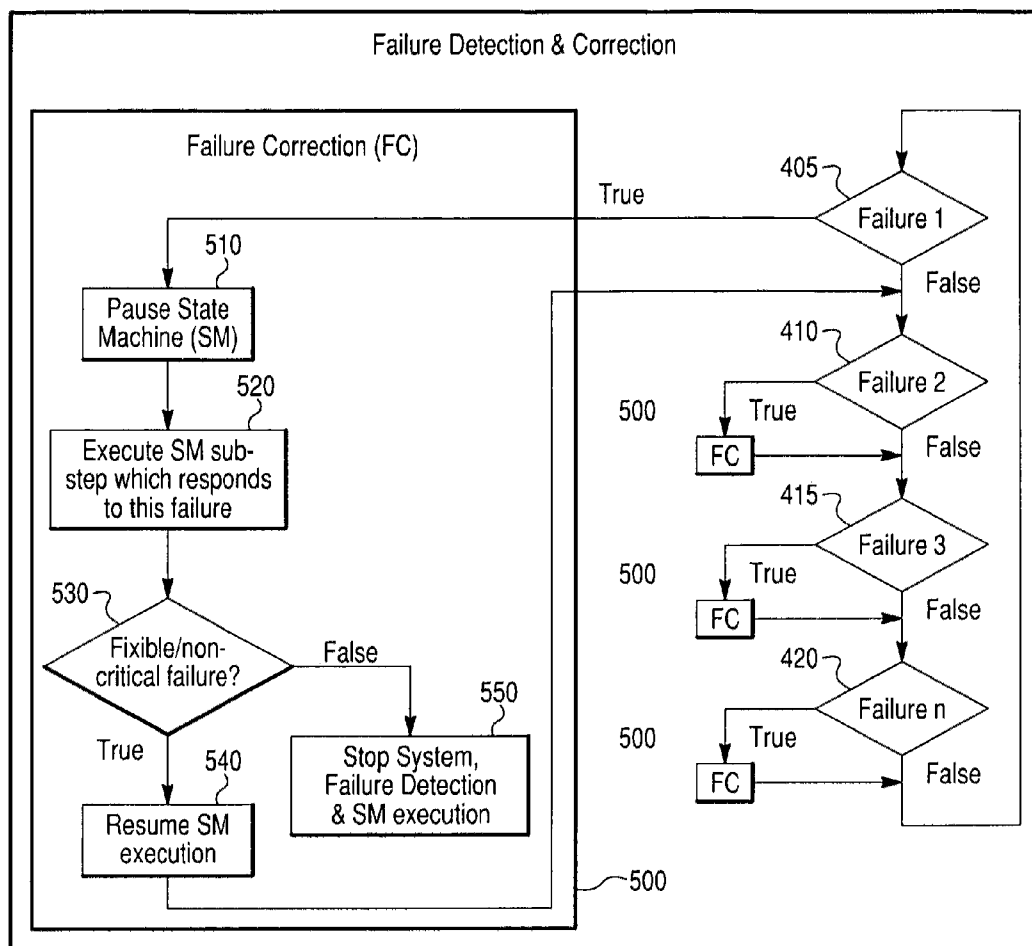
Failure Detection & Correction

Failure Correction (FC)

510

Pause State Machine (SM)

520

Execute SM substep which responds to this failure

530

Fixible/noncritical failure?

False

550

True

540

Stop System, Failure Detection & SM execution

Resume SM execution

500

True

405

Failure 1

False

410

Failure 2

500

True

FC

False

415

Failure 3

500

True

FC

False

420

Failure n

500

True

FC

False